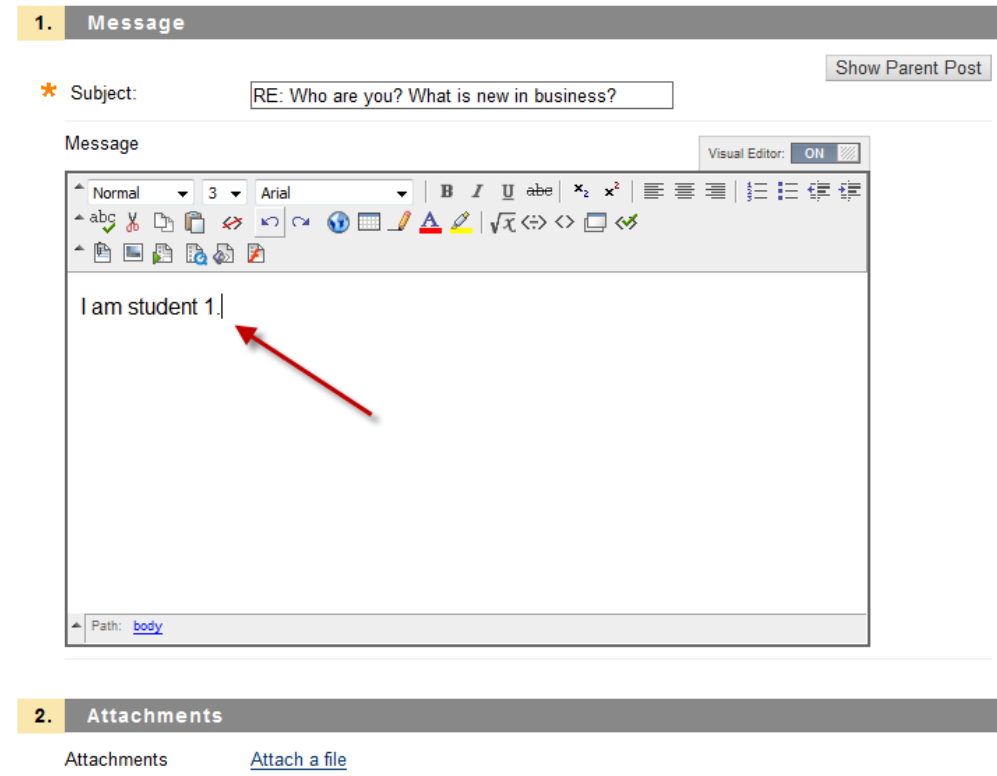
1. Message

Show Parent Post

* Subject: RE: Who are you? What is new in business?

Message

Visual Editor: ON

Normal 3 Arial

B I U abc $x_2$ $x^2$

abc

I am student 1.

Path: body

2. Attachments

Attachments Attach a file